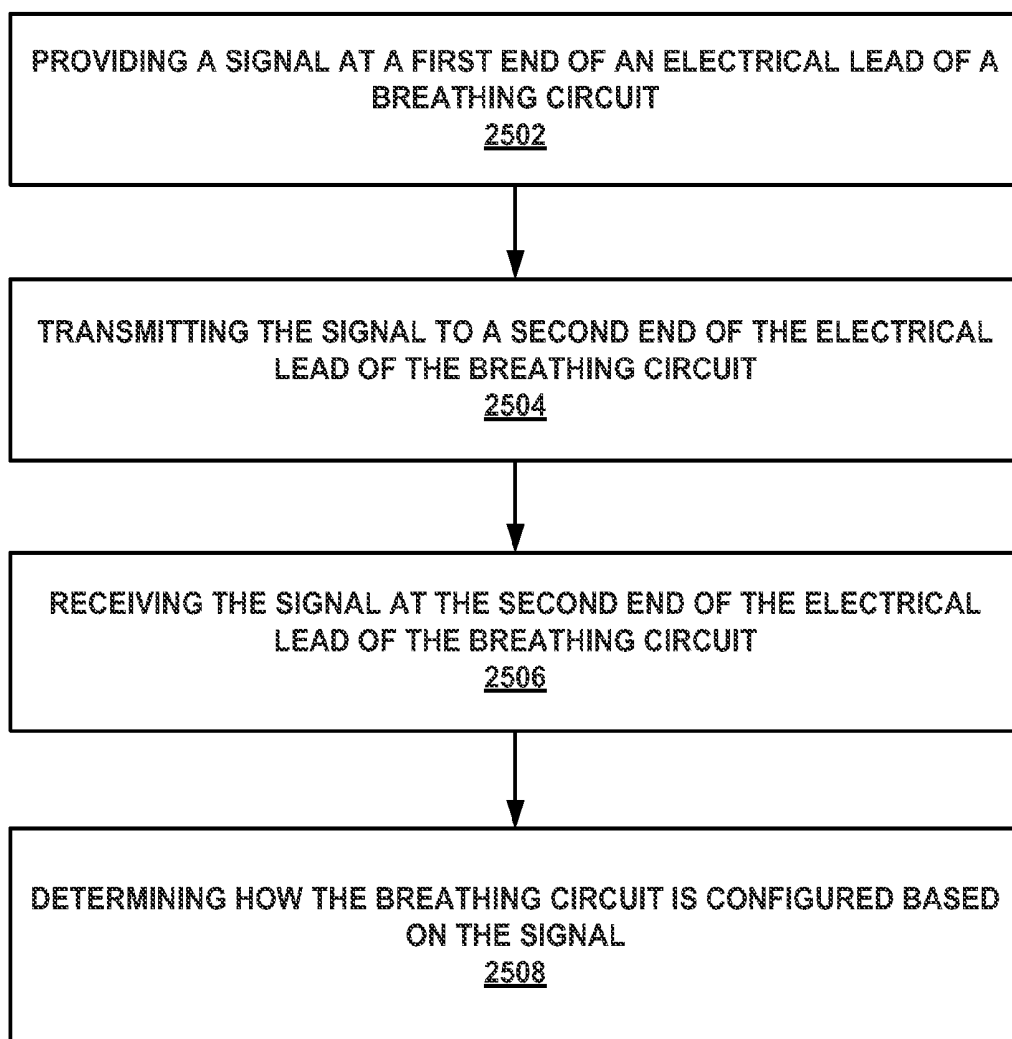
PROVIDING A SIGNAL AT A FIRST END OF AN ELECTRICAL LEAD OF A BREATHING CIRCUIT
2502

TRANSMITTING THE SIGNAL TO A SECOND END OF THE ELECTRICAL LEAD OF THE BREATHING CIRCUIT
2504

RECEIVING THE SIGNAL AT THE SECOND END OF THE ELECTRICAL LEAD OF THE BREATHING CIRCUIT
2506

DETERMINING HOW THE BREATHING CIRCUIT IS CONFIGURED BASED ON THE SIGNAL
2508